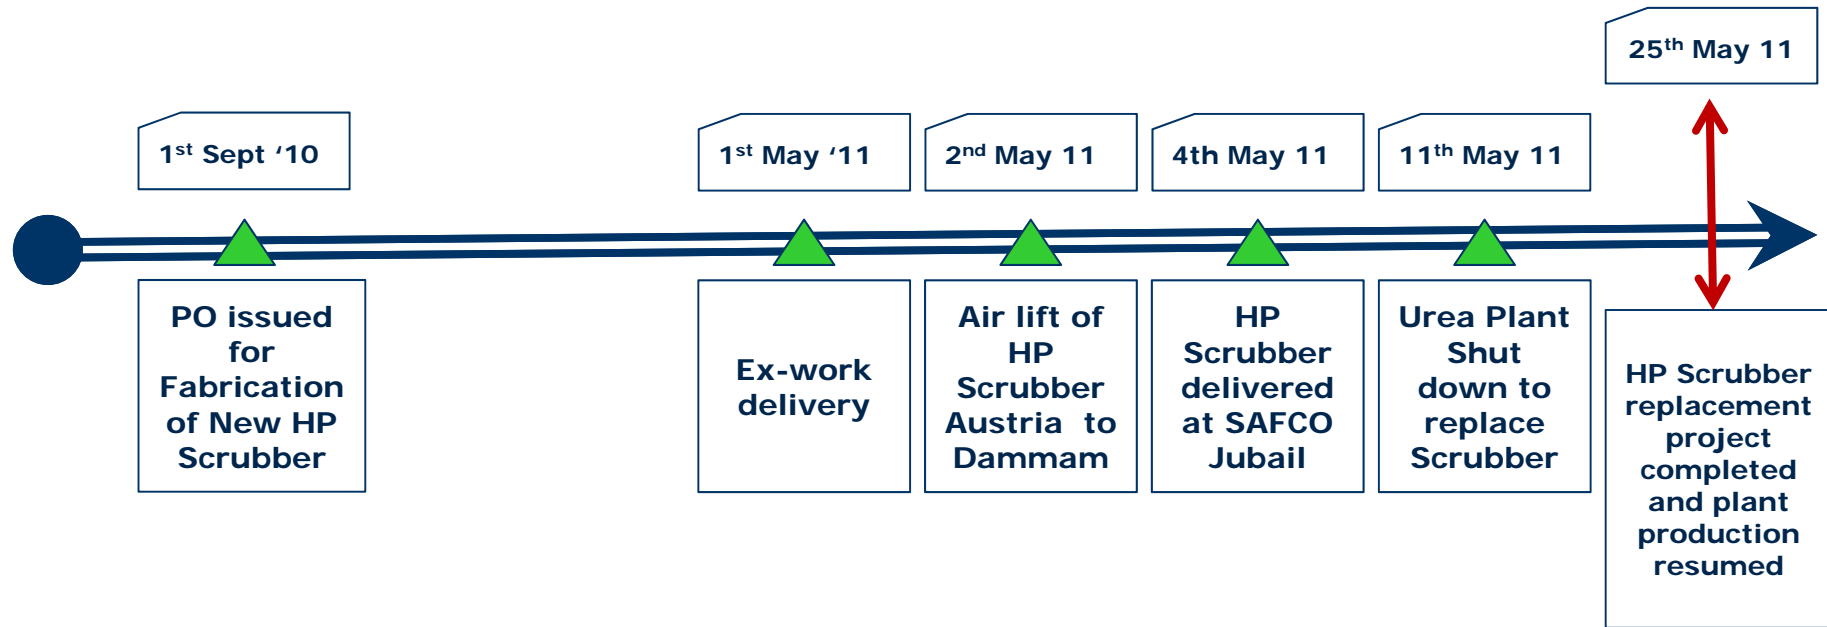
25$^{th}$ May 11

1$^{st}$ Sept ‘10

1$^{st}$ May ‘11

2$^{nd}$ May 11

4th May 11

11$^{th}$ May 11

PO issued for Fabrication of New HP Scrubber

Ex-work delivery

Air lift of HP Scrubber Austria to Dammam

HP Scrubber delivered at SAFCO Jubail

Urea Plant Shut down to replace Scrubber

HP Scrubber replacement project completed and plant production resumed